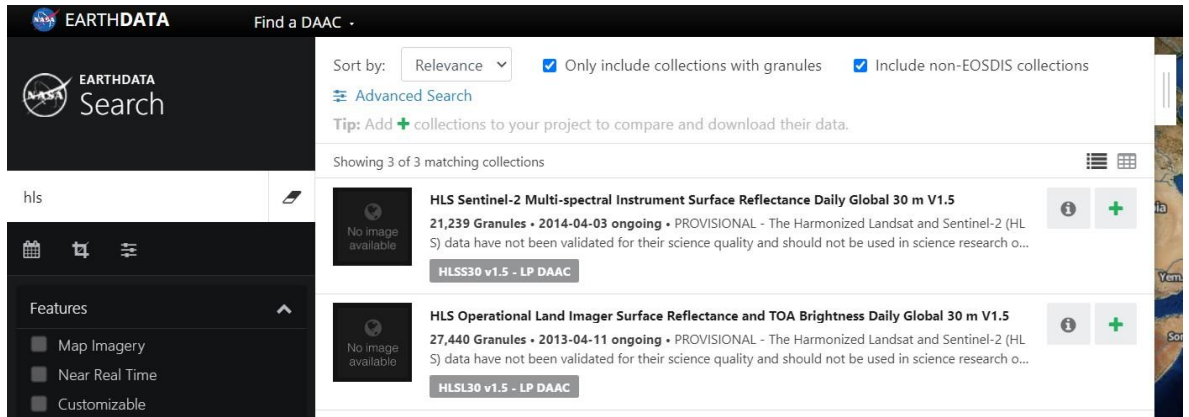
NASA EARTHDATA Find a DAAC ▾

EARTHDATA Search

hls

Features
Map Imagery
Near Real Time
Customizable

Sort by: Relevance Only include collections with granules Include non-EOSDIS collections
Advanced Search
Tip: Add + collections to your project to compare and download their data.

Showing 3 of 3 matching collections

No image available
HLS Sentinel-2 Multi-spectral Instrument Surface Reflectance Daily Global 30 m V1.5
21,239 Granules • 2014-04-03 ongoing • PROVISIONAL - The Harmonized Landsat and Sentinel-2 (HLS) data have not been validated for their science quality and should not be used in science research o...
HLSS30 v1.5 - LP DAAC

No image available
HLS Operational Land Imager Surface Reflectance and TOA Brightness Daily Global 30 m V1.5
27,440 Granules • 2013-04-11 ongoing • PROVISIONAL - The Harmonized Landsat and Sentinel-2 (HLS) data have not been validated for their science quality and should not be used in science research o...
HLSL30 v1.5 - LP DAAC

Yem
Sor